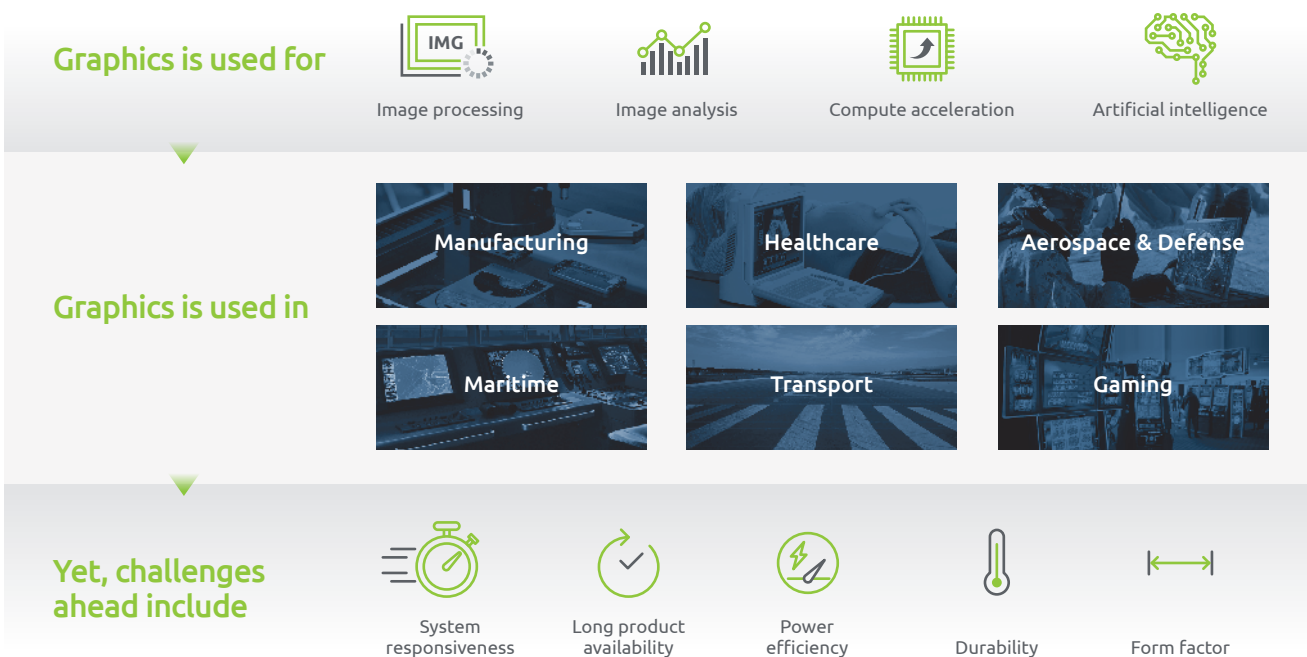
Graphics is used for

IMG

Image processing

Image analysis

Compute acceleration

Artificial intelligence

Graphics is used in

Manufacturing

Healthcare

Aerospace & Defense

Maritime

Transport

Gaming

Yet, challenges ahead include

System responsiveness

Long product availability

Power efficiency

Durability

Form factor